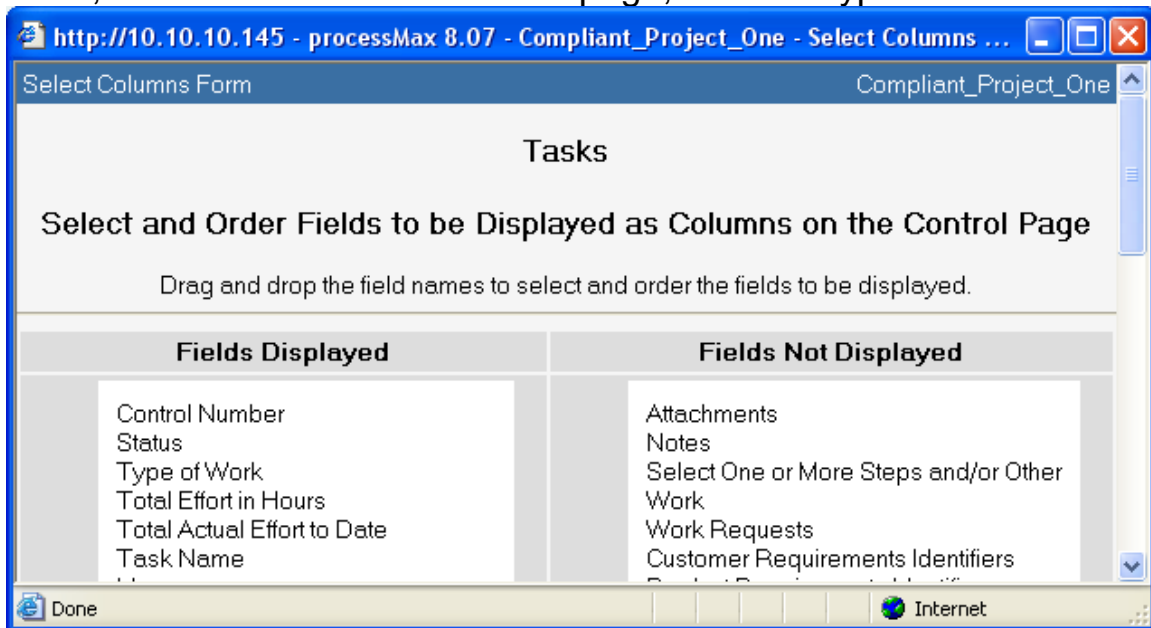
http://10.10.10.145 - processMax 8.07 - Compliant_Project_One - Select Columns ...

Select Columns Form

Compliant_Project_One

Tasks

Select and Order Fields to be Displayed as Columns on the Control Page

Drag and drop the field names to select and order the fields to be displayed.

| Fields Displayed | Fields Not Displayed |
|---|---|
| Control Number<br>Status<br>Type of Work<br>Total Effort in Hours<br>Total Actual Effort to Date<br>Task Name<br>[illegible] | Attachments<br>Notes<br>Select One or More Steps and/or Other Work<br>Work Requests<br>Customer Requirements Identifiers<br>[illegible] |

Done

Internet